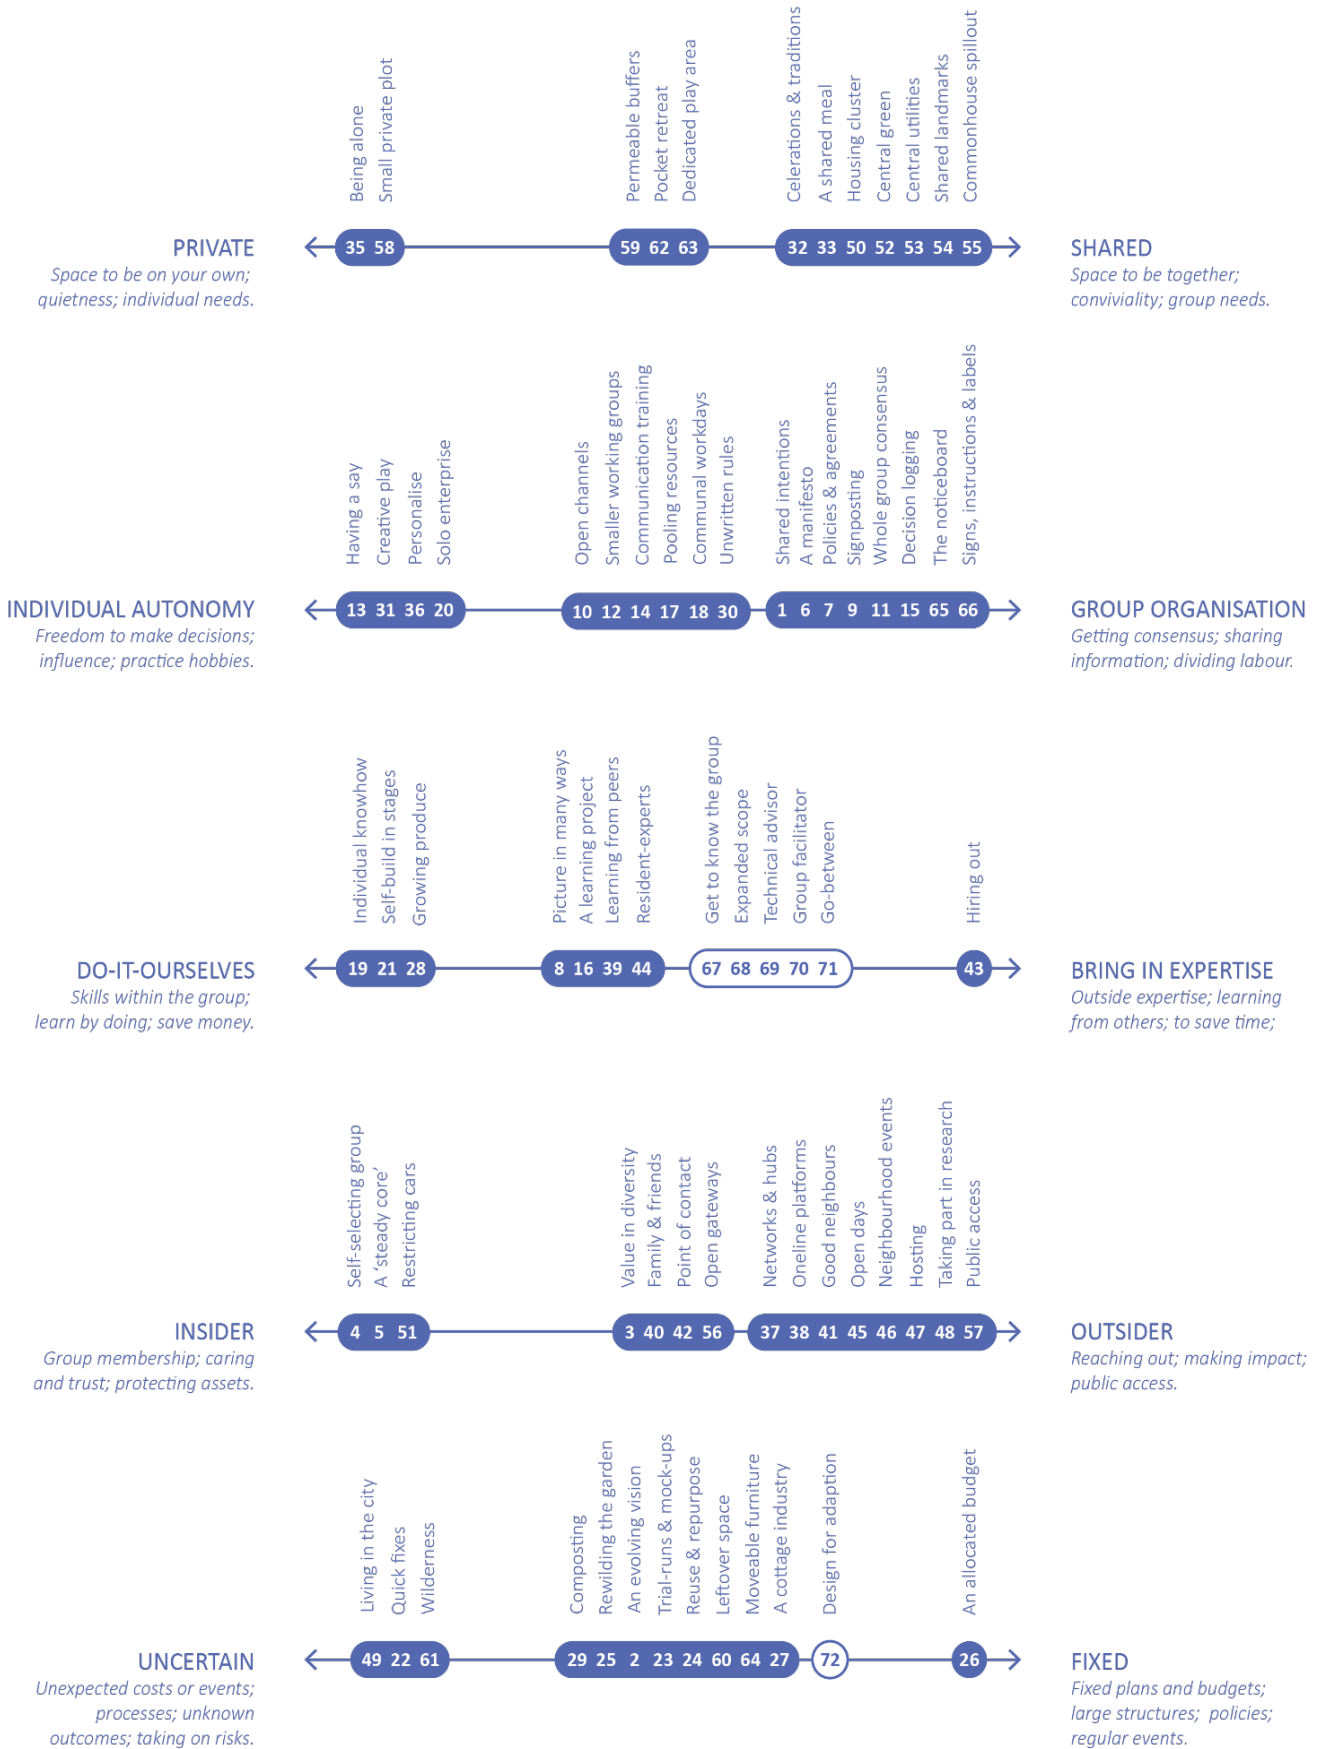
Being alone
Small private plot

Permeable buffers
Pocket retreat
Dedicated play area

Celerations & traditions
A shared meal
Housing cluster
Central green
Central utilities
Shared landmarks
Commonhouse spillout

PRIVATE
Space to be on your own; quietness; individual needs.

35 58
59 62 63
32 33 50 52 53 54 55

SHARED
Space to be together; conviviality; group needs.

Having a say
Creative play
Personalise
Solo enterprise

Open channels
Smaller working groups
Communication training
Pooling resources
Communal workdays
Unwritten rules

Shared intentions
A manifesto
Policies & agreements
Signposting
Whole group consensus
Decision logging
The noticeboard
Signs, instructions & labels

INDIVIDUAL AUTONOMY
Freedom to make decisions; influence; practice hobbies.

13 31 36 20
10 12 14 17 18 30
1 6 7 9 11 15 65 66

GROUP ORGANISATION
Getting consensus; sharing information; dividing labour.

Individual knowhow
Self-build in stages
Growing produce

Picture in many ways
A learning project
Learning from peers
Resident-experts

Get to know the group
Expanded scope
Technical advisor
Group facilitator
Go-between

Hiring out

DO-IT-OURSELVES
Skills within the group; learn by doing; save money.

19 21 28
8 16 39 44
67 68 69 70 71
43

BRING IN EXPERTISE
Outside expertise; learning from others; to save time;

Self-selecting group
A 'steady core'
Restricting cars

Value in diversity
Family & friends
Point of contact
Open gateways

Networks & hubs
Oneline platforms
Good neighbours
Open days
Neighbourhood events
Hosting
Taking part in research
Public access

INSIDER
Group membership; caring and trust; protecting assets.

4 5 51
3 40 42 56
37 38 41 45 46 47 48 57

OUTSIDER
Reaching out; making impact; public access.

Living in the city
Quick fixes
Wilderness

Composting
Rewilding the garden
An evolving vision
Trial-runs & mock-ups
Reuse & repurpose
Leftover space
Moveable furniture
A cottage industry
Design for adaption

An allocated budget

UNCERTAIN
Unexpected costs or events; processes; unknown outcomes; taking on risks.

49 22 61
29 25 2 23 24 60 64 27
72
26

FIXED
Fixed plans and budgets; large structures; policies; regular events.